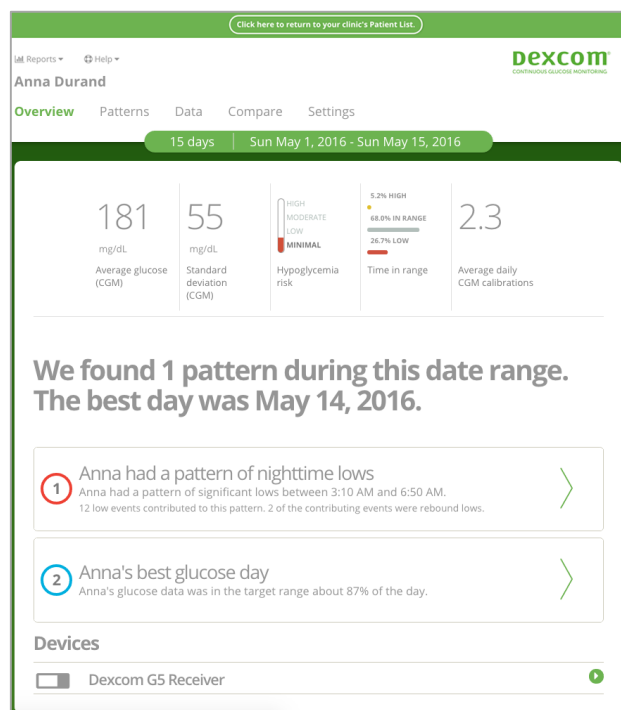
Click here to return to your clinic's Patient List.

Reports ▾ Help ▾

Anna Durand

dexcom
CONTINUOUS GLUCOSE MONITORING

Overview Patterns Data Compare Settings

15 days | Sun May 1, 2016 - Sun May 15, 2016

181
mg/dL
Average glucose (CGM)

55
mg/dL
Standard deviation (CGM)

HIGH
MODERATE
LOW
MINIMAL
Hypoglycemia risk

5.2% HIGH
68.0% IN RANGE
26.7% LOW
Time in range

2.3
Average daily CGM calibrations

We found 1 pattern during this date range. The best day was May 14, 2016.

1 Anna had a pattern of nighttime lows
Anna had a pattern of significant lows between 3:10 AM and 6:50 AM.
12 low events contributed to this pattern. 2 of the contributing events were rebound lows.

2 Anna's best glucose day
Anna's glucose data was in the target range about 87% of the day.

Devices

Dexcom G5 Receiver